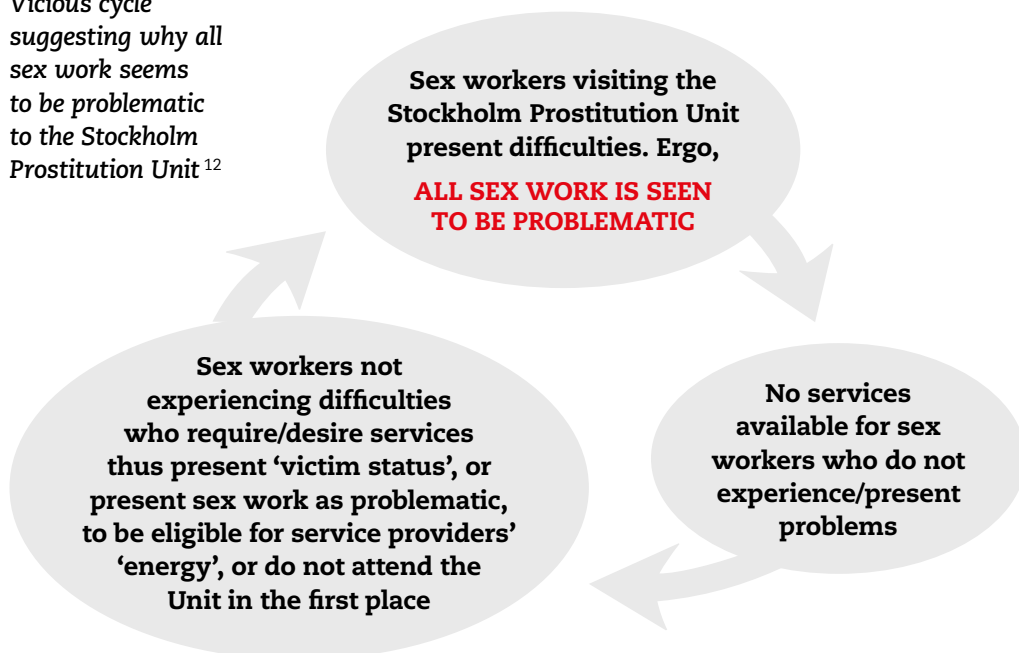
Vicious cycle suggesting why all sex work seems to be problematic to the Stockholm Prostitution Unit $^{12}$

Sex workers visiting the Stockholm Prostitution Unit present difficulties. Ergo,

ALL SEX WORK IS SEEN TO BE PROBLEMATIC

No services available for sex workers who do not experience/present problems

Sex workers not experiencing difficulties who require/desire services thus present 'victim status', or present sex work as problematic, to be eligible for service providers' 'energy', or do not attend the Unit in the first place